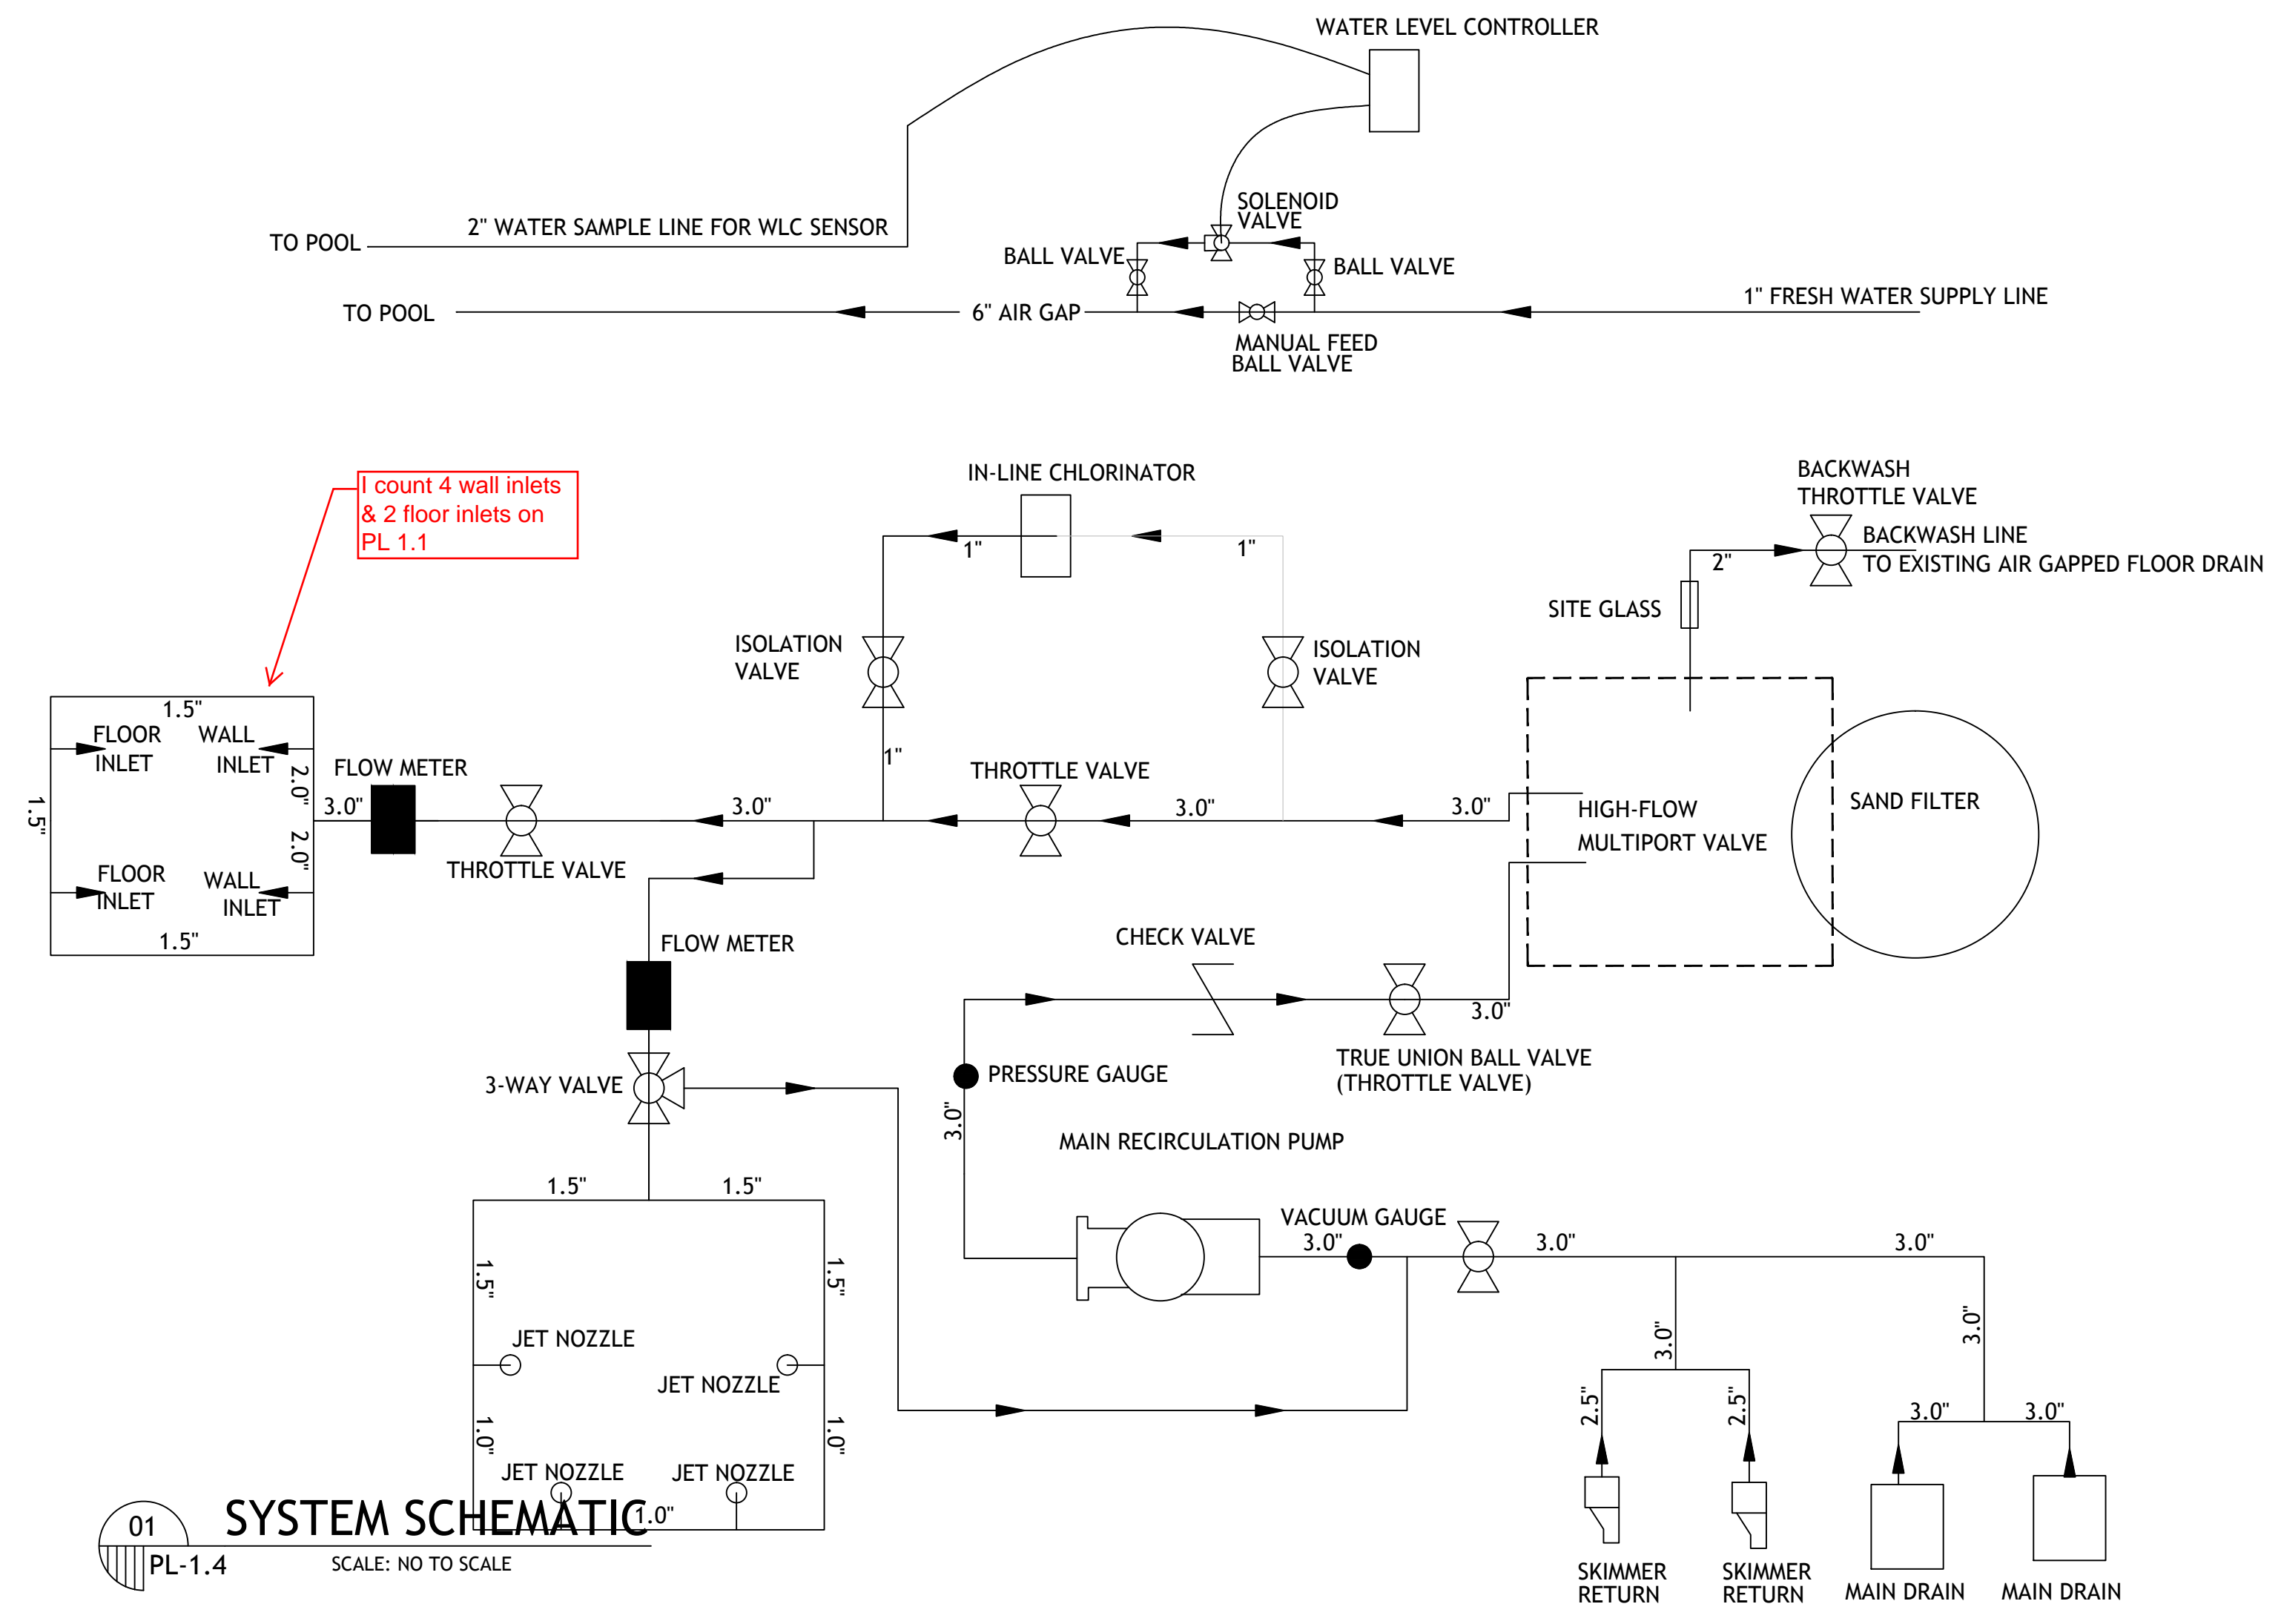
WATER LEVEL CONTROLLER

TO POOL

2" WATER SAMPLE LINE FOR WLC SENSOR

SOLENOID VALVE

BALL VALVE

BALL VALVE

TO POOL

6" AIR GAP

1" FRESH WATER SUPPLY LINE

MANUAL FEED BALL VALVE

I count 4 wall inlets & 2 floor inlets on PL 1.1

IN-LINE CHLORINATOR

BACKWASH THROTTLE VALVE

1"

1"

BACKWASH LINE TO EXISTING AIR GAPPED FLOOR DRAIN

2"

SITE GLASS

ISOLATION VALVE

ISOLATION VALVE

1.5"

FLOOR INLET

WALL INLET

2.0"

FLOW METER

1"

THROTTLE VALVE

1.5"

3.0"

3.0"

3.0"

3.0"

HIGH-FLOW MULTIPORT VALVE

SAND FILTER

2.0"

THROTTLE VALVE

FLOOR INLET

WALL INLET

1.5"

FLOW METER

CHECK VALVE

3.0"

TRUE UNION BALL VALVE (THROTTLE VALVE)

PRESSURE GAUGE

3-WAY VALVE

3.0"

MAIN RECIRCULATION PUMP

1.5"

1.5"

VACUUM GAUGE

3.0"

3.0"

3.0"

1.5"

1.5"

JET NOZZLE

JET NOZZLE

3.0"

3.0"

2.5"

2.5"

3.0"

3.0"

1.0"

1.0"

JET NOZZLE

JET NOZZLE

01

SYSTEM SCHEMATIC

1.0"

PL-1.4

SCALE: NO TO SCALE

SKIMMER RETURN

SKIMMER RETURN

MAIN DRAIN

MAIN DRAIN